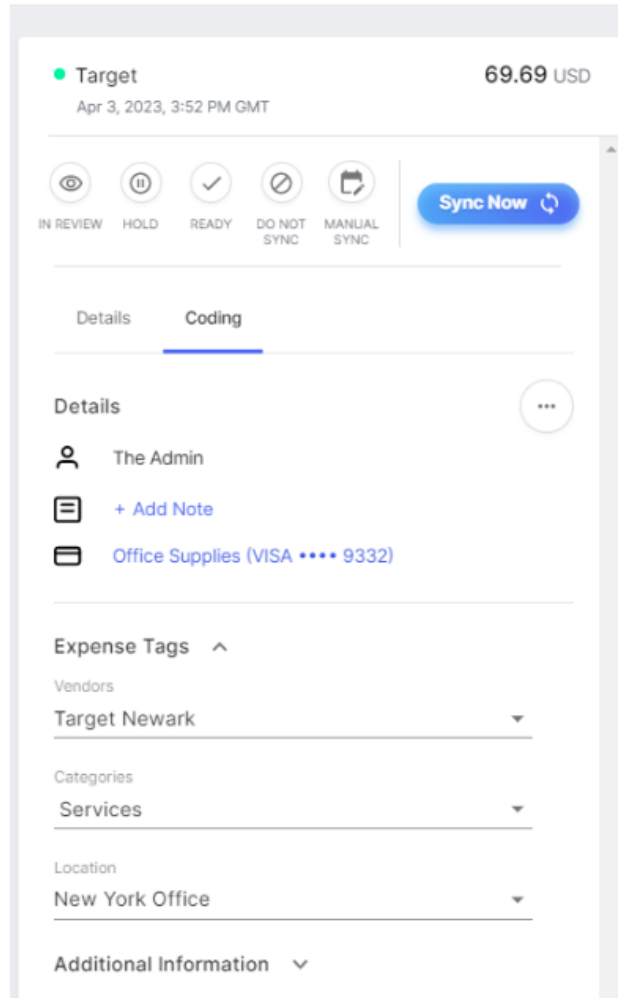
Target
Apr 3, 2023, 3:52 PM GMT

69.69 USD

IN REVIEW
HOLD
READY
DO NOT SYNC
MANUAL SYNC

Sync Now

Details
Coding

Details

The Admin

+ Add Note

Office Supplies (VISA •••• 9332)

Expense Tags

Vendors
Target Newark

Categories
Services

Location
New York Office

Additional Information